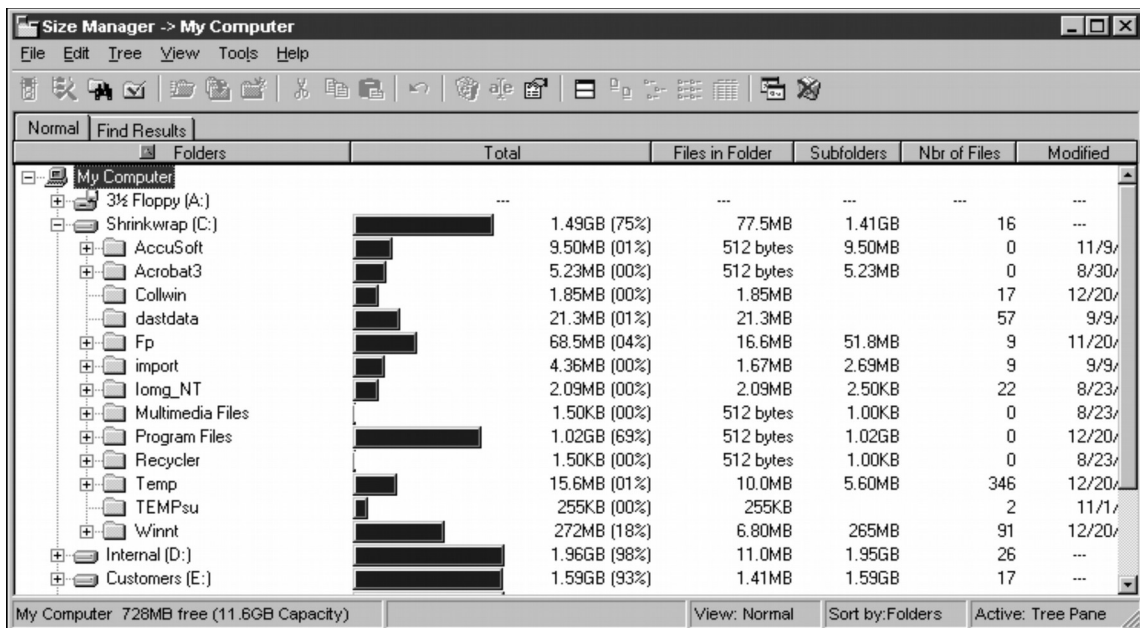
Size Manager -> My Computer

File Edit Tree View Tools Help

Normal | Find Results

| Folders | Total | | Files in Folder | Subfolders | Nbr of Files | Modified |
|---|---|---|---|---|---|---|
| My Computer | | | | | | |
| 3½ Floppy (A:) | | --- | --- | --- | --- | --- |
| Shrinkwrap (C:) | | 1.49GB (75%) | 77.5MB | 1.41GB | 16 | --- |
| AccuSoft | | 9.50MB (01%) | 512 bytes | 9.50MB | 0 | 11/9/ |
| Acrobat3 | | 5.23MB (00%) | 512 bytes | 5.23MB | 0 | 8/30/ |
| Collwin | | 1.85MB (00%) | 1.85MB | | 17 | 12/20/ |
| dastdata | | 21.3MB (01%) | 21.3MB | | 57 | 9/9/ |
| Fp | | 68.5MB (04%) | 16.6MB | 51.8MB | 9 | 11/20/ |
| import | | 4.36MB (00%) | 1.67MB | 2.69MB | 9 | 9/9/ |
| Iomg_NT | | 2.09MB (00%) | 2.09MB | 2.50KB | 22 | 8/23/ |
| Multimedia Files | | 1.50KB (00%) | 512 bytes | 1.00KB | 0 | 8/23/ |
| Program Files | | 1.02GB (69%) | 512 bytes | 1.02GB | 0 | 12/20/ |
| Recycler | | 1.50KB (00%) | 512 bytes | 1.00KB | 0 | 8/23/ |
| Temp | | 15.6MB (01%) | 10.0MB | 5.60MB | 346 | 12/20/ |
| TEMPsu | | 255KB (00%) | 255KB | | 2 | 11/1/ |
| Winnt | | 272MB (18%) | 6.80MB | 265MB | 91 | 12/20/ |
| Internal (D:) | | 1.96GB (98%) | 11.0MB | 1.95GB | 26 | --- |
| Customers (E:) | | 1.59GB (93%) | 1.41MB | 1.59GB | 17 | --- |

My Computer 728MB free (11.6GB Capacity) | View: Normal | Sort by:Folders | Active: Tree Pane